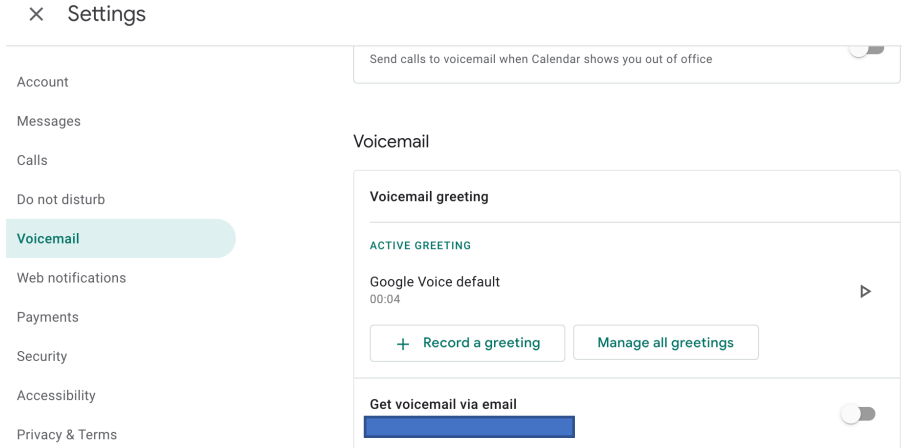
× Settings

Account
Messages
Calls
Do not disturb
Voicemail
Web notifications
Payments
Security
Accessibility
Privacy & Terms

Send calls to voicemail when Calendar shows you out of office

Voicemail

Voicemail greeting

ACTIVE GREETING

Google Voice default
00:04

+ Record a greeting

Manage all greetings

Get voicemail via email